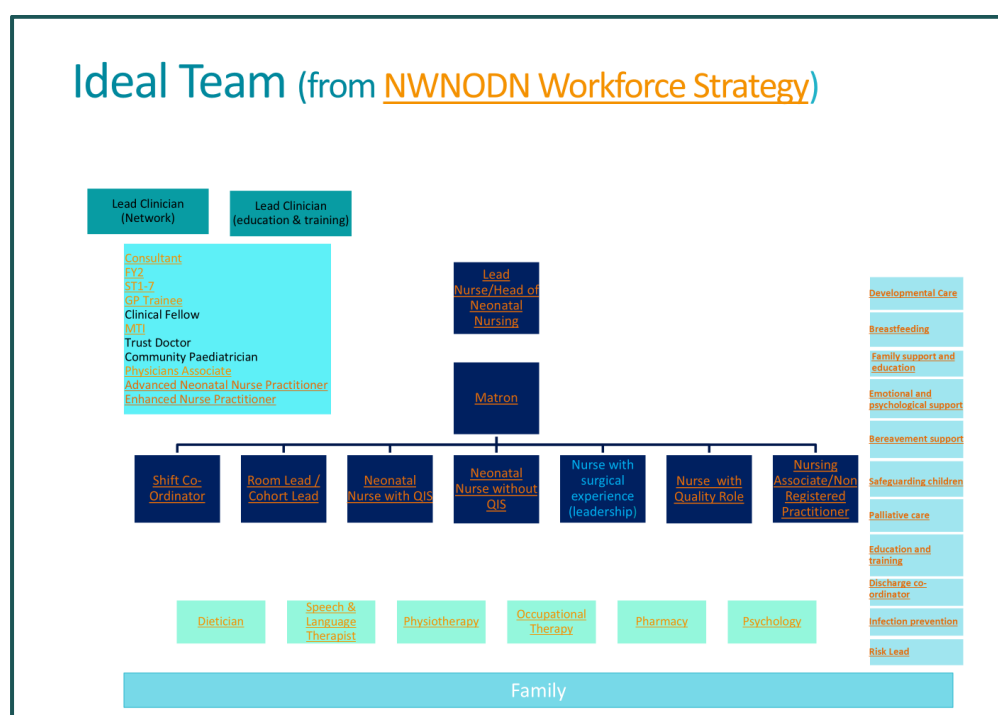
Ideal Team (from NWNODN Workforce Strategy)

Lead Clinician (Network)

Lead Clinician (education & training)

Consultant
FY2
ST1-7
GP Trainee
Clinical Fellow
MTI
Trust Doctor
Community Paediatrician
Physicians Associate
Advanced Neonatal Nurse Practitioner
Enhanced Nurse Practitioner

Lead Nurse/Head of Neonatal Nursing

Matron

Shift Co-Ordinator

Room Lead / Cohort Lead

Neonatal Nurse with QIS

Neonatal Nurse without QIS

Nurse with surgical experience (leadership)

Nurse with Quality Role

Nursing Associate/Non Registered Practitioner

Developmental Care

Breastfeeding

Family support and education

Emotional and psychological support

Bereavement support

Safeguarding children

Palliative care

Education and training

Discharge co-ordinator

Infection prevention

Risk Lead

Dietician

Speech & Language Therapist

Physiotherapy

Occupational Therapy

Pharmacy

Psychology

Family